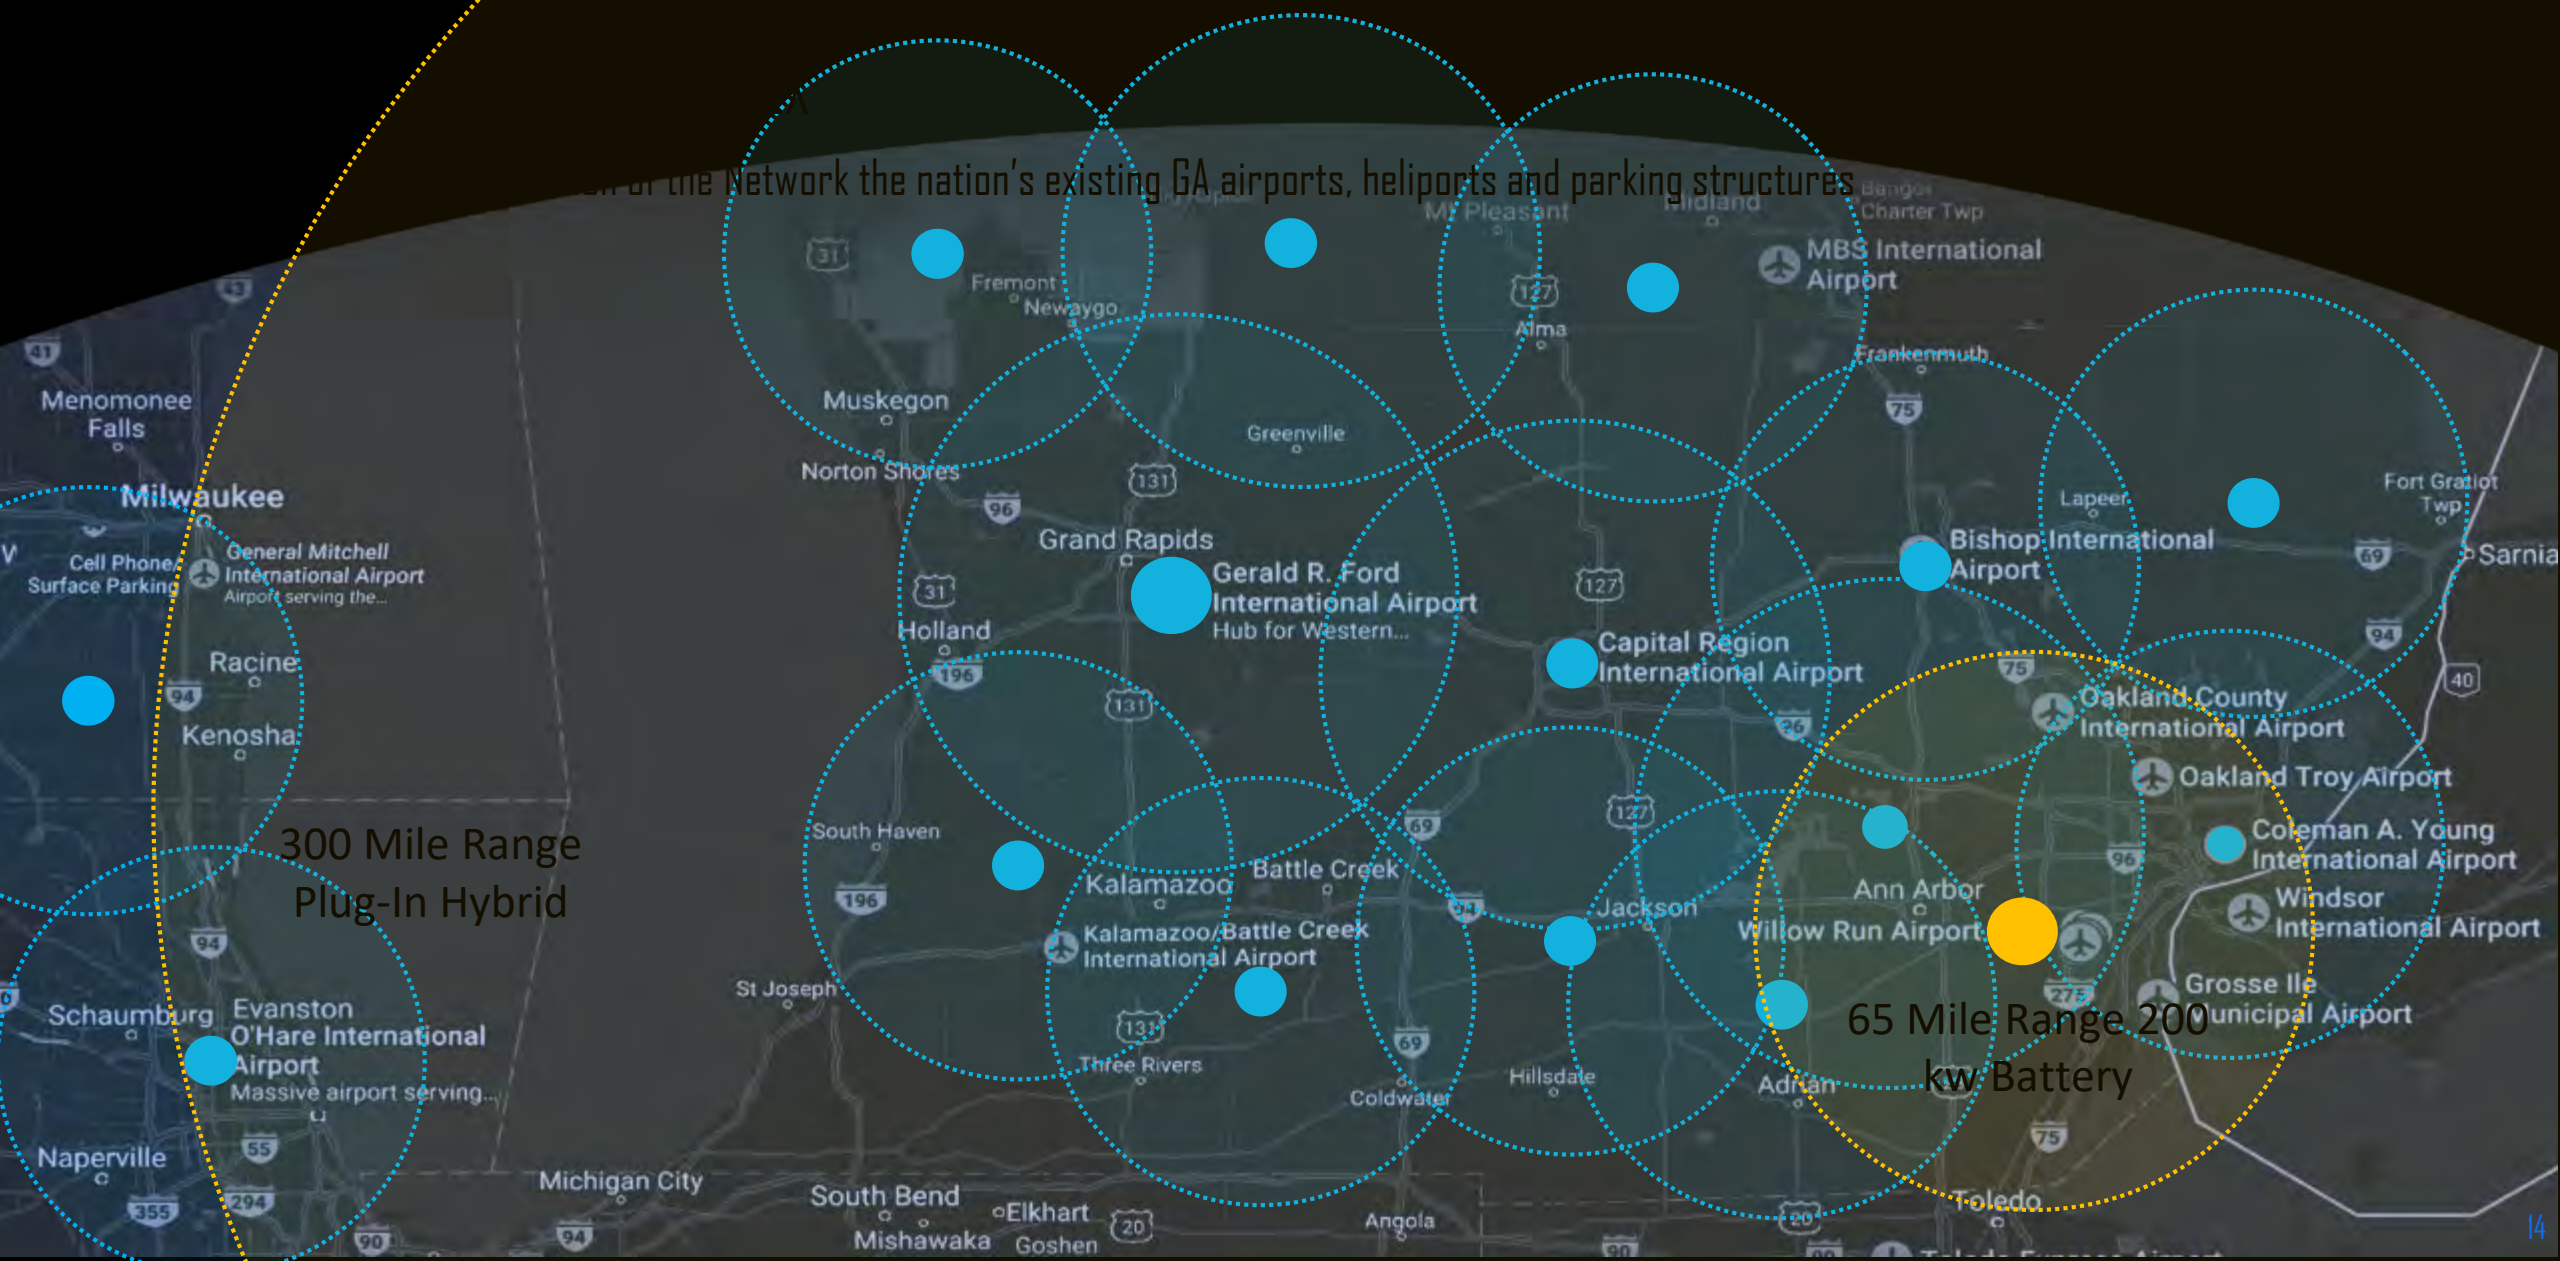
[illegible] of the Network the nation's existing GA airports, heliports and parking structures

Bangor Charter Twp
Mt Pleasant
Midland
MBS International Airport
31
Fremont
Newaygo
127
Alma
Frankenmuth
75
Menomonee Falls
Muskegon
Greenville
Norton Shores
131
Lapeer
Fort Gratiot Twp
Milwaukee
96
Bishop International Airport
69
Sarnia
Cell Phone Surface Parking
General Mitchell International Airport
Airport serving the...
Grand Rapids
Gerald R. Ford International Airport
Hub for Western...
127
31
Holland
Capital Region International Airport
94
40
Racine
196
75
Oakland County International Airport
94
Kenosha
131
96
Oakland Troy Airport
300 Mile Range Plug-In Hybrid
South Haven
69
127
Coleman A. Young International Airport
Battle Creek
96
Ann Arbor
Kalamazoo
Jackson
196
94
Windsor International Airport
Willow Run Airport
Kalamazoo/Battle Creek International Airport
94
St Joseph
Grosse Ile Municipal Airport
275
Schaumburg
Evanston
O'Hare International Airport
Massive airport serving...
131
65 Mile Range 200 kw Battery
69
Three Rivers
Hillsdale
Coldwater
Adrian
55
Naperville
75
Michigan City
294
South Bend
Elkhart
Toledo
355
20
Angola
20
90
94
Mishawaka
Goshen
90
14